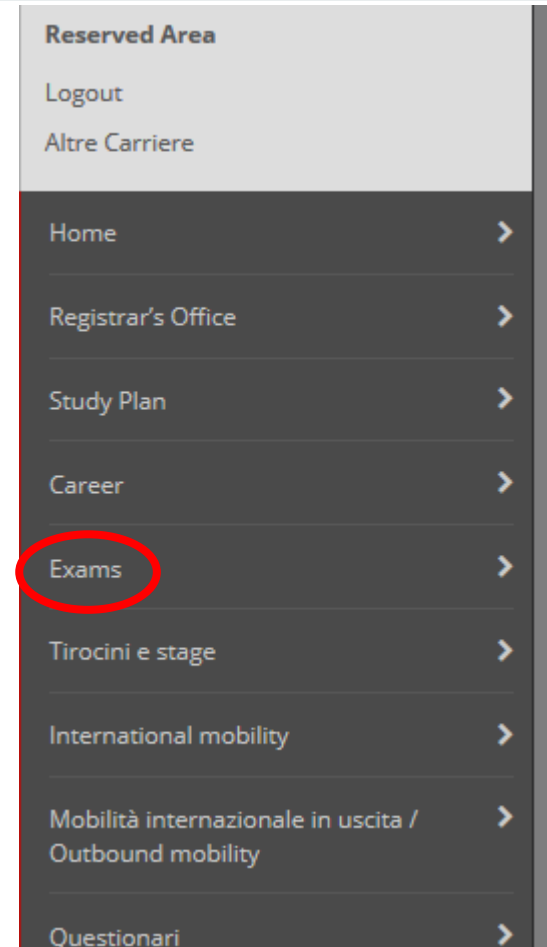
Reserved Area

Logout

Altre Carriere

Home

Registrar's Office

Study Plan

Career

Exams

Tirocini e stage

International mobility

Mobilità internazionale in uscita / Outbound mobility

Questionari